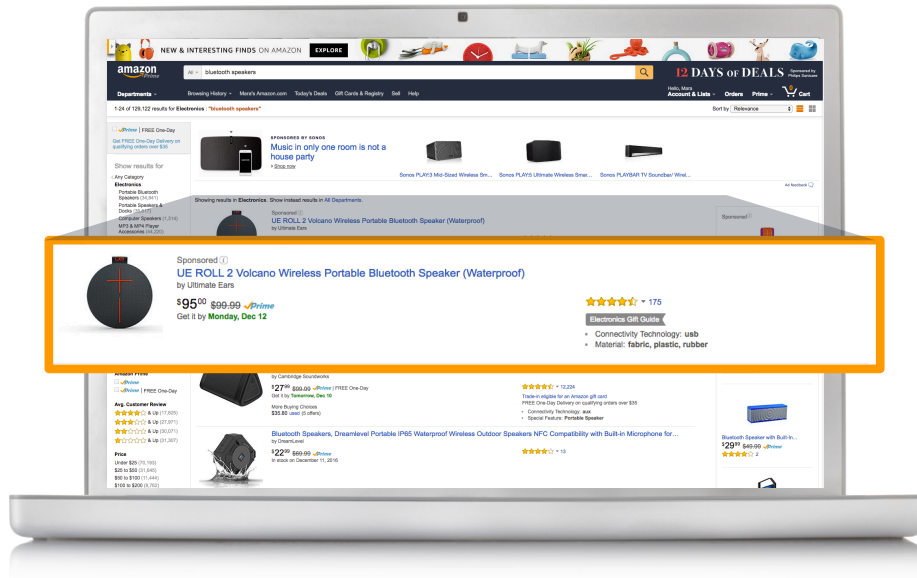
NEW & INTERESTING FINDS ON AMAZON EXPLORE

amazon Prime

All bluetooth speakers

12 DAYS OF DEALS Sponsored by Philips Sonicare

Departments Browsing History Mara's Amazon.com Today's Deals Gift Cards & Registry Sell Help

Hello, Mara Account & Lists Orders Prime Cart

1-24 of 129,122 results for Electronics : "bluetooth speakers"

Sort by Relevance

Prime | FREE One-Day

Get FREE One-Day Delivery on qualifying orders over $35

Show results for

Any Category
Electronics
Portable Bluetooth Speakers (34,941)
Portable Speakers & Docks (35,017)
Computer Speakers (1,314)
MP3 & MP4 Player Accessories (44,292)

SPONSORED BY SONOS

Music in only one room is not a house party

Shop now

Sonos PLAY:3 Mid-Sized Wireless Sm...

Sonos PLAY:5 Ultimate Wireless Smar...

Sonos PLAYBAR TV Soundbar/ Wirel...

Ad feedback

Showing results in Electronics. Show instead results in All Departments.

Sponsored

UE ROLL 2 Volcano Wireless Portable Bluetooth Speaker (Waterproof)

by Ultimate Ears

Sponsored

Sponsored

UE ROLL 2 Volcano Wireless Portable Bluetooth Speaker (Waterproof)

by Ultimate Ears

$95^{00}$ $99.99 Prime

Get it by Monday, Dec 12

175

Electronics Gift Guide

Connectivity Technology: usb

Material: fabric, plastic, rubber

Amazon Prime

Prime

Prime | FREE One-Day

Avg. Customer Review

& Up (17,625)
& Up (27,971)
& Up (30,071)
& Up (31,307)

Price

Under $25 (70,199)
$25 to $50 (31,840)
$50 to $100 (11,444)
$100 to $200 (6,762)

by Cambridge Soundworks

$27^{99}$ $99.99 Prime | FREE One-Day

Get it by Tomorrow, Dec 10

More Buying Choices
$35.80 used (5 offers)

12,224

Trade-in eligible for an Amazon gift card

FREE One-Day Delivery on qualifying orders over $35

Connectivity Technology: aux

Special Feature: Portable Speaker

Bluetooth Speakers, Dreamlevel Portable IP65 Waterproof Wireless Outdoor Speakers NFC Compatibility with Built-in Microphone for...

by DreamLevel

$22^{99}$ $69.99 Prime

In stock on December 11, 2016

13

Bluetooth Speaker with Built-In...

$29^{99}$ $49.99 Prime

2